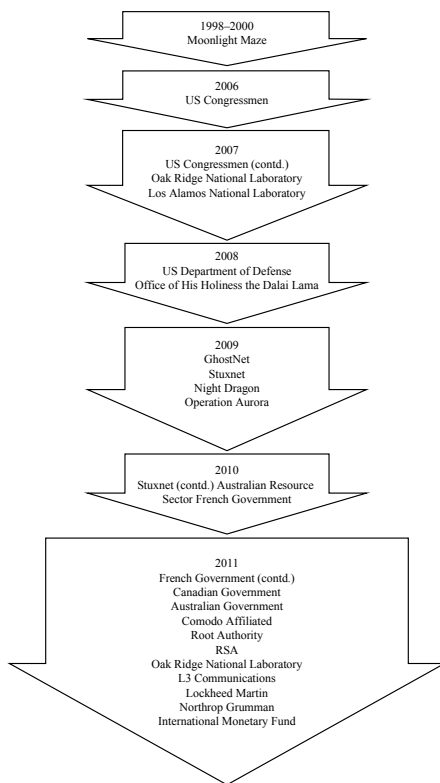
1998–2000
Moonlight Maze

2006
US Congressmen

2007
US Congressmen (contd.)
Oak Ridge National Laboratory
Los Alamos National Laboratory

2008
US Department of Defense
Office of His Holiness the Dalai Lama

2009
GhostNet
Stuxnet
Night Dragon
Operation Aurora

2010
Stuxnet (contd.) Australian Resource Sector French Government

2011
French Government (contd.)
Canadian Government
Australian Government
Comodo Affiliated
Root Authority
RSA
Oak Ridge National Laboratory
L3 Communications
Lockheed Martin
Northrop Grumman
International Monetary Fund